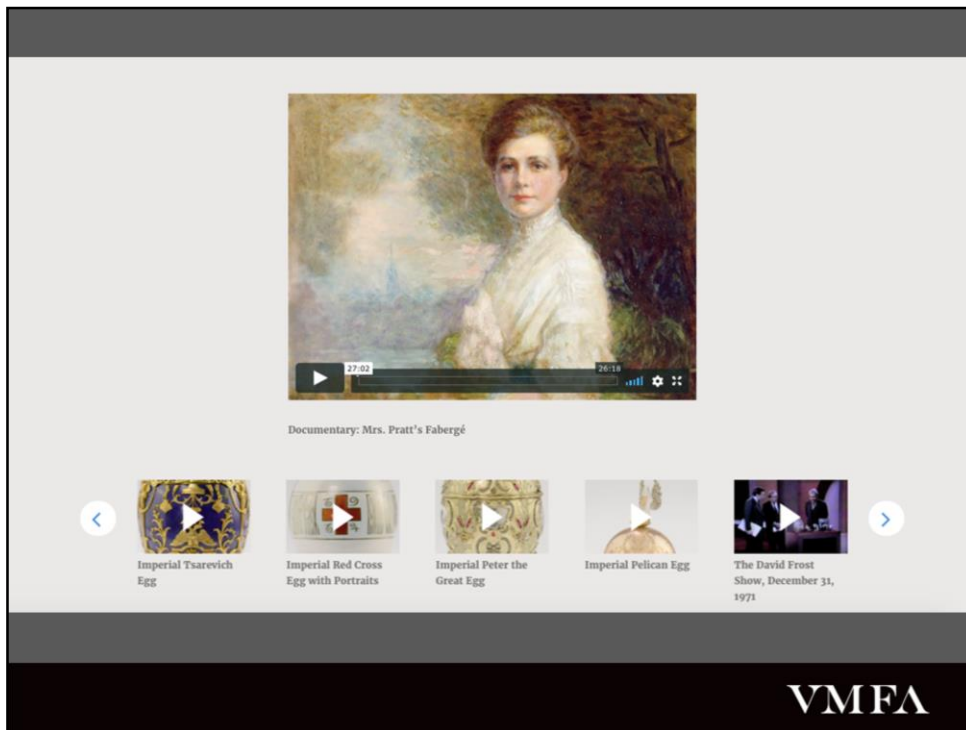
27:02

26:18

Documentary: Mrs. Pratt's Fabergé

Imperial Tsarevich Egg

Imperial Red Cross Egg with Portraits

Imperial Peter the Great Egg

Imperial Pelican Egg

The David Frost Show, December 31, 1971

VMFA